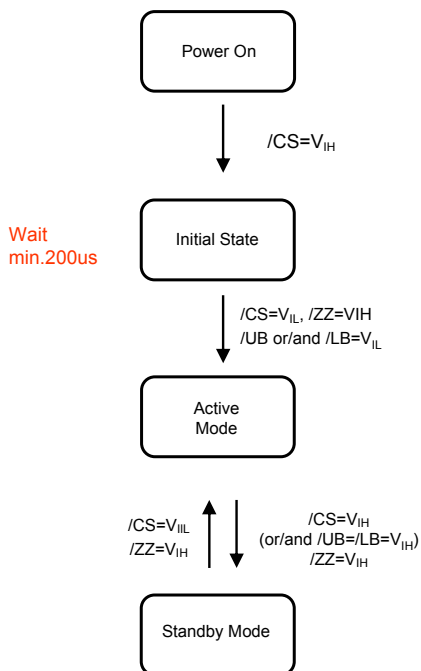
Power On

/CS=$V_{IH}$

Wait min.200us

Initial State

/CS=$V_{IL}$, /ZZ=VIH
/UB or/and /LB=$V_{IL}$

Active Mode

/CS=$V_{IIL}$
/ZZ=$V_{IH}$

/CS=$V_{IH}$
(or/and /UB=/LB=$V_{IH}$)
/ZZ=$V_{IH}$

Standby Mode